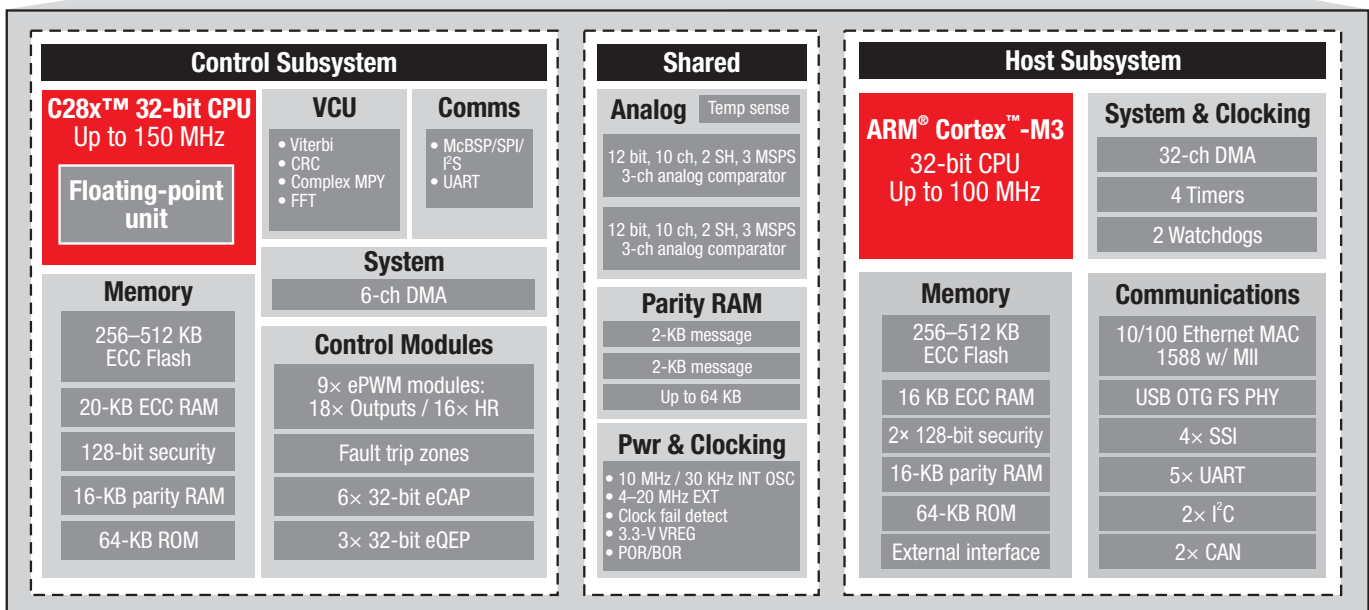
Control Subsystem

C28x™ 32-bit CPU
Up to 150 MHz

Floating-point unit

VCU
• Viterbi
• CRC
• Complex MPY
• FFT

Comms
• McBSP/SPI/ I$^2$S
• UART

System
6-ch DMA

Memory
256–512 KB ECC Flash
20-KB ECC RAM
128-bit security
16-KB parity RAM
64-KB ROM

Control Modules
9× ePWM modules: 18× Outputs / 16× HR
Fault trip zones
6× 32-bit eCAP
3× 32-bit eQEP

Shared

Analog
Temp sense
12 bit, 10 ch, 2 SH, 3 MSPS 3-ch analog comparator
12 bit, 10 ch, 2 SH, 3 MSPS 3-ch analog comparator

Parity RAM
2-KB message
2-KB message
Up to 64 KB

Pwr & Clocking
• 10 MHz / 30 KHz INT OSC
• 4–20 MHz EXT
• Clock fail detect
• 3.3-V VREG
• POR/BOR

Host Subsystem

ARM® Cortex™-M3
32-bit CPU
Up to 100 MHz

System & Clocking
32-ch DMA
4 Timers
2 Watchdogs

Memory
256–512 KB ECC Flash
16 KB ECC RAM
2× 128-bit security
16-KB parity RAM
64-KB ROM
External interface

Communications
10/100 Ethernet MAC 1588 w/ MII
USB OTG FS PHY
4× SSI
5× UART
2× I$^2$C
2× CAN